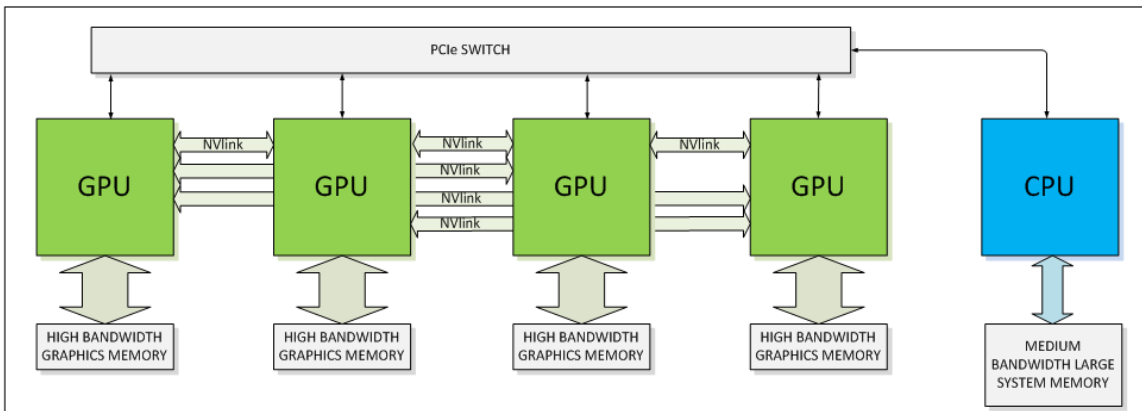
PCIe SWITCH

GPU

NVlink

GPU

NVlink

NVlink

NVlink

NVlink

GPU

NVlink

GPU

CPU

HIGH BANDWIDTH GRAPHICS MEMORY

HIGH BANDWIDTH GRAPHICS MEMORY

HIGH BANDWIDTH GRAPHICS MEMORY

HIGH BANDWIDTH GRAPHICS MEMORY

MEDIUM BANDWIDTH LARGE SYSTEM MEMORY